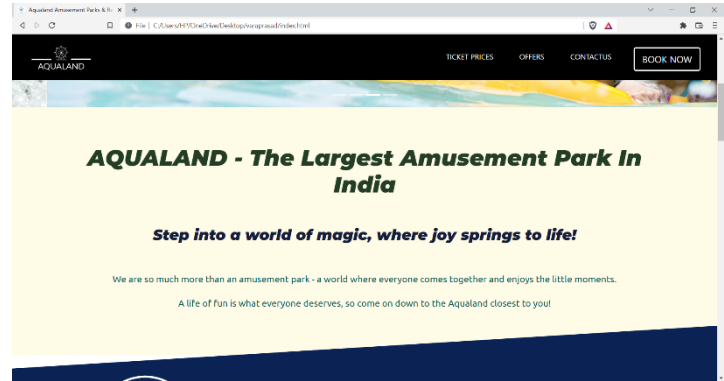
Aqualand Amusement Parks & Re ×

File | C:/Users/HP/OneDrive/Desktop/varaprasad/index.html

AQUALAND

TICKET PRICES OFFERS CONTACTUS BOOK NOW

AQUALAND - The Largest Amusement Park In India

Step into a world of magic, where joy springs to life!

We are so much more than an amusement park - a world where everyone comes together and enjoys the little moments.

A life of fun is what everyone deserves, so come on down to the Aqualand closest to you!